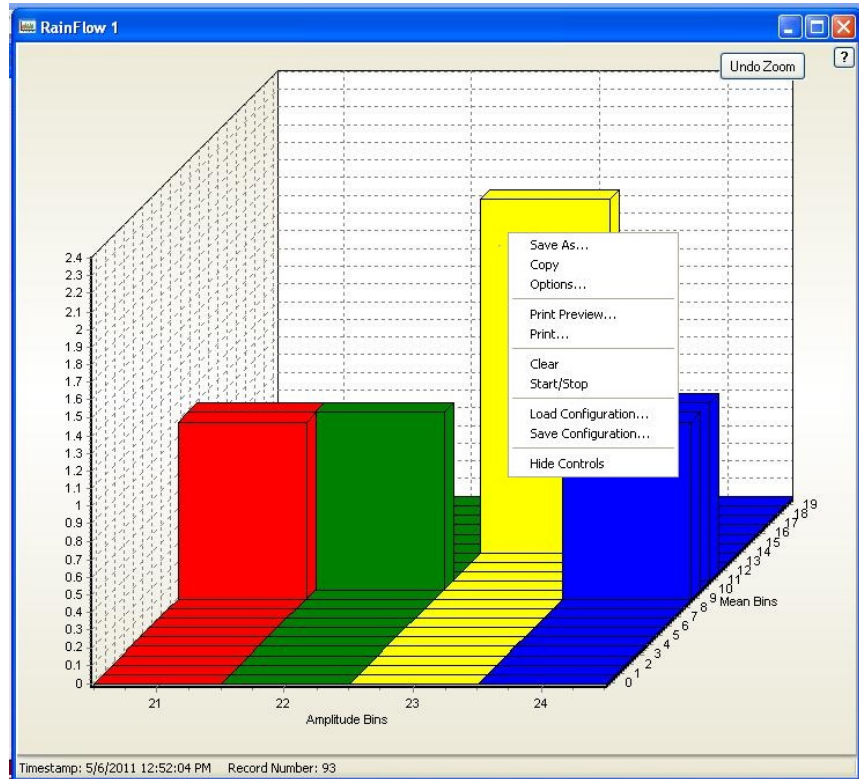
RainFlow 1

Undo Zoom

?

2.4
2.3
2.2
2.1
2
1.9
1.8
1.7
1.6
1.5
1.4
1.3
1.2
1.1
1
0.9
0.8
0.7
0.6
0.5
0.4
0.3
0.2
0.1
0

Save As...
Copy
Options...
Print Preview...
Print...
Clear
Start/Stop
Load Configuration...
Save Configuration...
Hide Controls

21
22
23
24
Amplitude Bins

0 1 2 3 4 5 6 7 8 9 10 11 12 13 14 15 16 17 18 19
Mean Bins

Timestamp: 5/6/2011 12:52:04 PM Record Number: 93